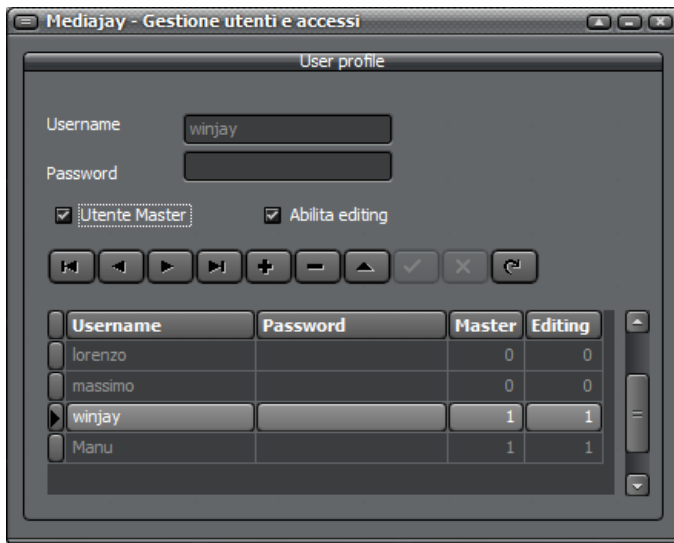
Mediajay - Gestione utenti e accessi

User profile

Username winjay

Password

☑ Utente Master ☑ Abilita editing

| Username | Password | Master | Editing |
|---|---|---|---|
| lorenzo | | 0 | 0 |
| massimo | | 0 | 0 |
| winjay | | 1 | 1 |
| Manu | | 1 | 1 |